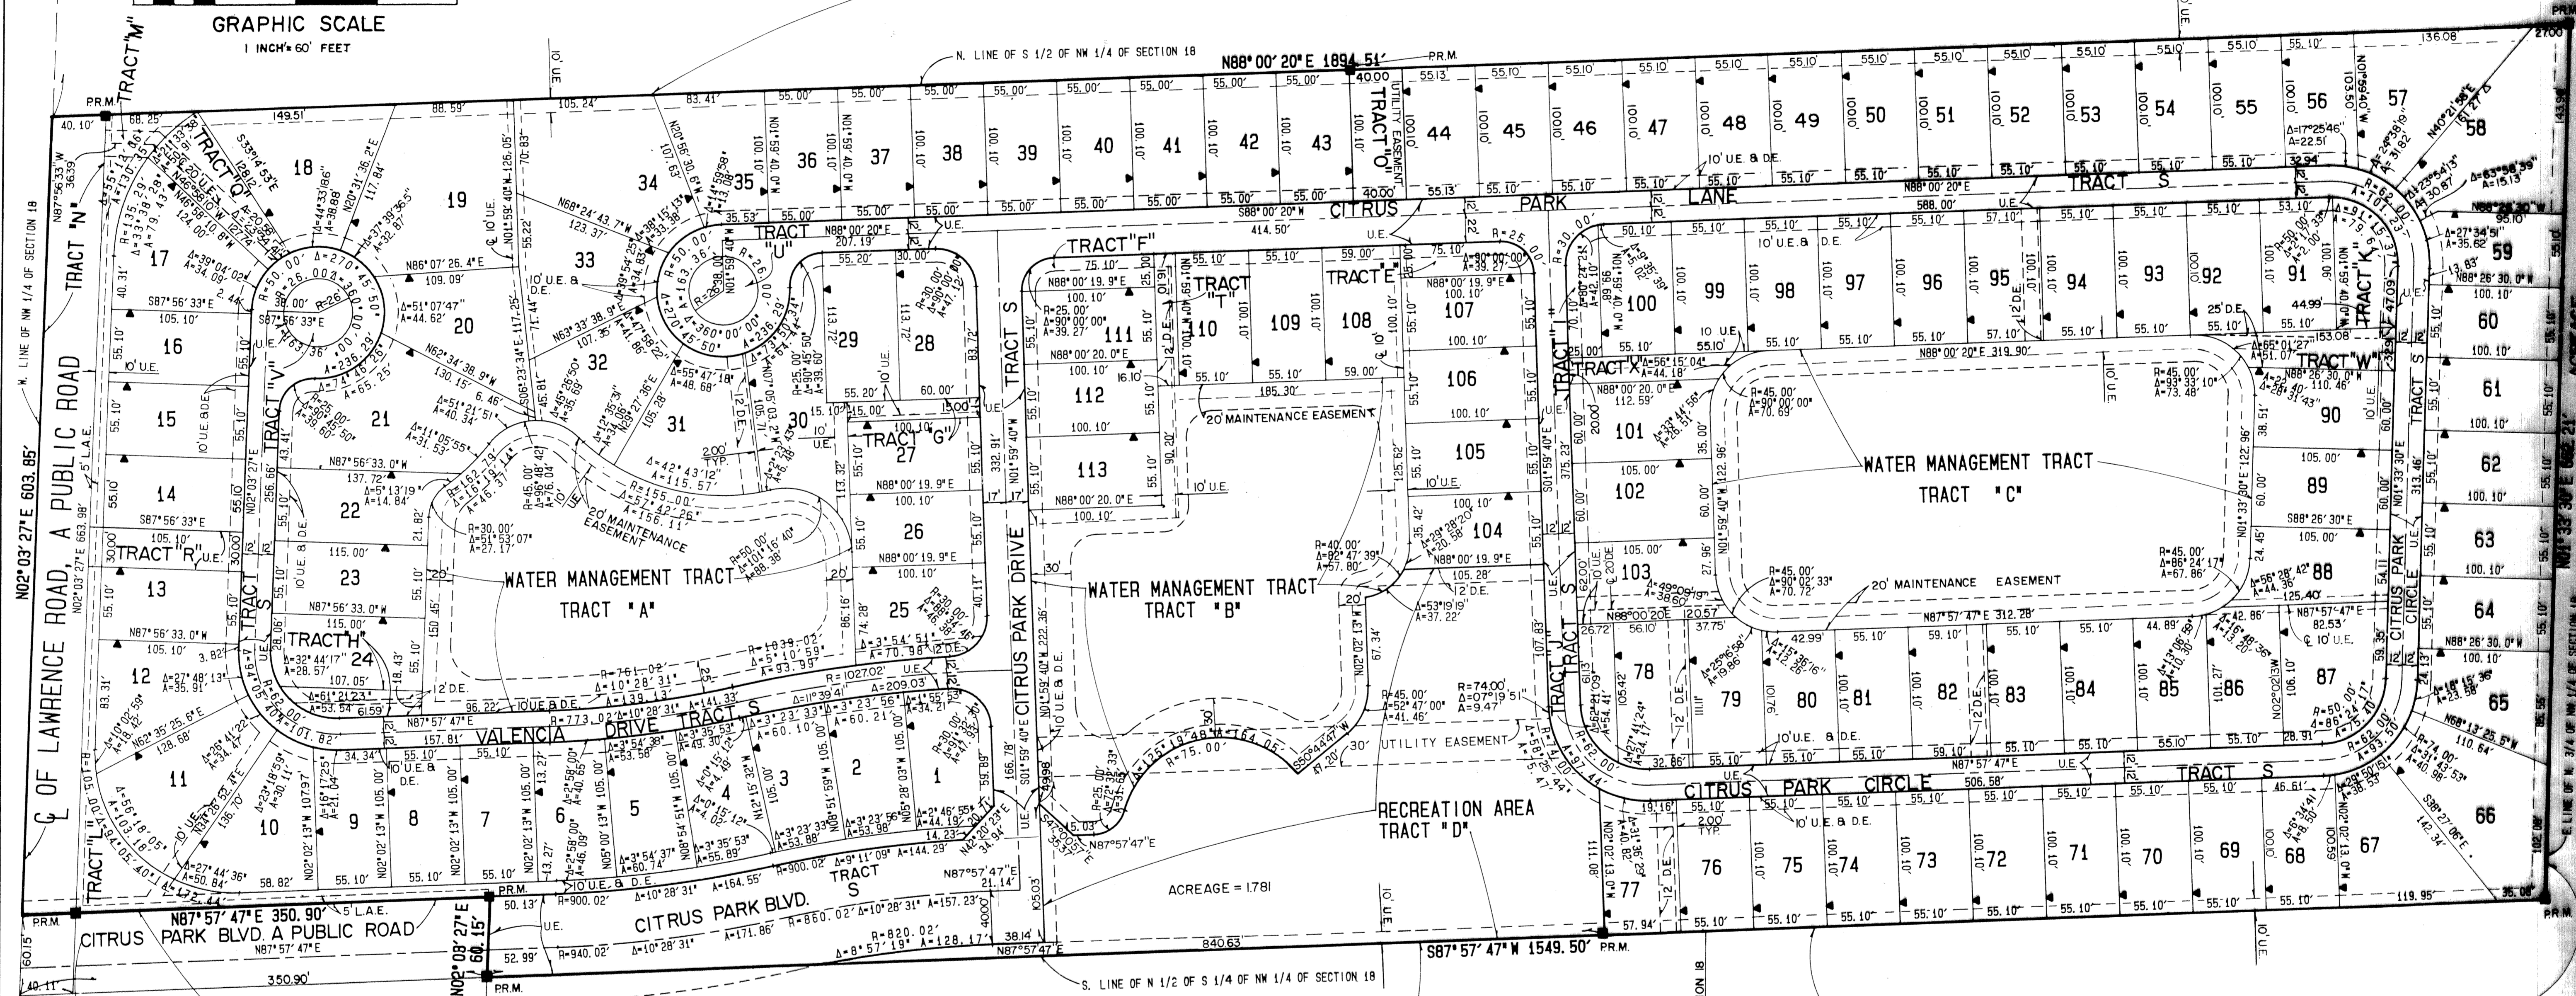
GRAPHIC SCALE
1 INCH = 60' FEET

TRACT "M"
TRACT "N"
N. LINE OF S 1/2 OF NW 1/4 OF SECTION 18
N88°00'20"E 1894.51'
P.R.M.
W. LINE OF NW 1/4 OF SECTION 18
N02°03'27"E 603.85'
℄ OF LAWRENCE ROAD, A PUBLIC ROAD

TRACT "Q"
TRACT "R"
TRACT "V"
TRACT "H"
TRACT "L"
TRACT "U"
TRACT "G"
TRACT "F"
TRACT "E"
TRACT "T"
TRACT "O"
TRACT "X"
TRACT "W"
TRACT "K"
TRACT "I"
TRACT S

1 2 3 4 5 6 7 8 9 10 11 12 13 14 15 16 17 18 19 20 21 22 23 24 25 26 27 28 29 30 31 32 33 34 35 36 37 38 39 40 41 42 43 44 45 46 47 48 49 50 51 52 53 54 55 56 57 58 59 60 61 62 63 64 65 66 67 68 69 70 71 72 73 74 75 76 77 78 79 80 81 82 83 84 85 86 87 88 89 90 91 92 93 94 95 96 97 98 99 100 101 102 103 104 105 106 107 108 109 110 111 112 113

CITRUS PARK LANE
CITRUS PARK DRIVE
CITRUS PARK CIRCLE
VALENCIA DRIVE TRACT S
CITRUS PARK BLVD. TRACT S
CITRUS PARK BLVD. A PUBLIC ROAD

WATER MANAGEMENT TRACT
TRACT "A"
WATER MANAGEMENT TRACT
TRACT "B"
WATER MANAGEMENT TRACT
TRACT "C"
RECREATION AREA
TRACT "D"
ACREAGE = 1.781

20' MAINTENANCE EASEMENT
20' MAINTENANCE EASEMENT
20' MAINTENANCE EASEMENT
30' UTILITY EASEMENT
10' U.E. & D.E.
12' D.E.
10' U.E.
5' L.A.E.
UTILITY EASEMENT

N87°57'47"E 350.90'
N87°57'47"E
350.90'
N02°03'27"E 60.15'
S87°57'47"W 1549.50'
840.63'
S. LINE OF N 1/2 OF S 1/4 OF NW 1/4 OF SECTION 18
E. LINE OF N. 3/4 OF NW 1/4 OF SECTION 18
N01°33'30"E
N88°00'20"E 319.90'
N87°57'47"E 312.28'
N87°57'47"E 506.58'
S88°00'20"W 414.50'
588.00'
R=900.02'
R=860.02' Δ=10°28'31" A=157.23'
R=940.02' Δ=10°28'31" A=171.86'
R=820.02' Δ=8°57'19" A=128.17'
R=1027.02' Δ=11°39'41" A=209.03'
R=1039.02' Δ=5°10'59" A=93.99'
R=74.00' Δ=07°19'51" A=9.47'
R=45.00' Δ=52°47'00" A=41.46'
R=45.00' Δ=90°00'00" A=70.69'
R=45.00' Δ=93°33'10" A=73.48'
R=45.00' Δ=86°24'17" A=67.86'
R=45.00' Δ=90°02'33" A=70.72'
P.R.M.